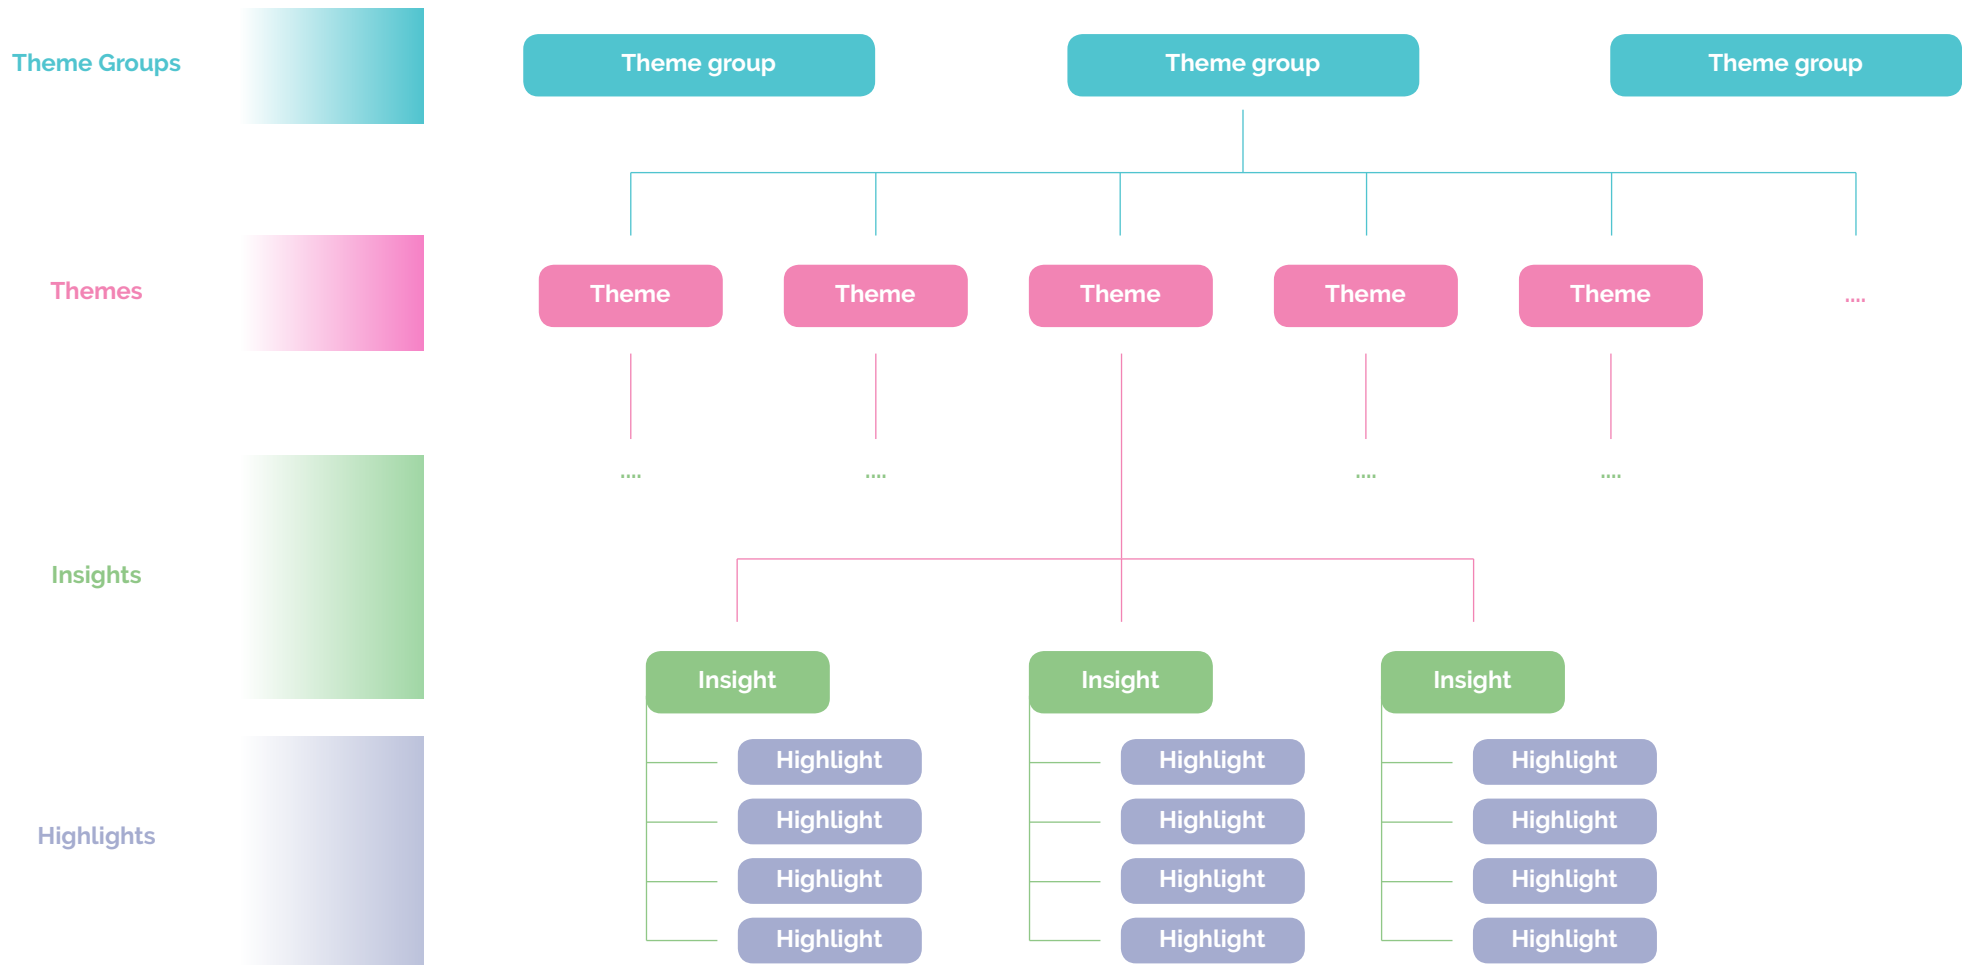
Theme Groups

Theme group

Theme group

Theme group

Themes

Theme

Theme

Theme

Theme

Theme

....

....

....

....

....

Insights

Insight

Insight

Insight

Highlights

Highlight

Highlight

Highlight

Highlight

Highlight

Highlight

Highlight

Highlight

Highlight

Highlight

Highlight

Highlight